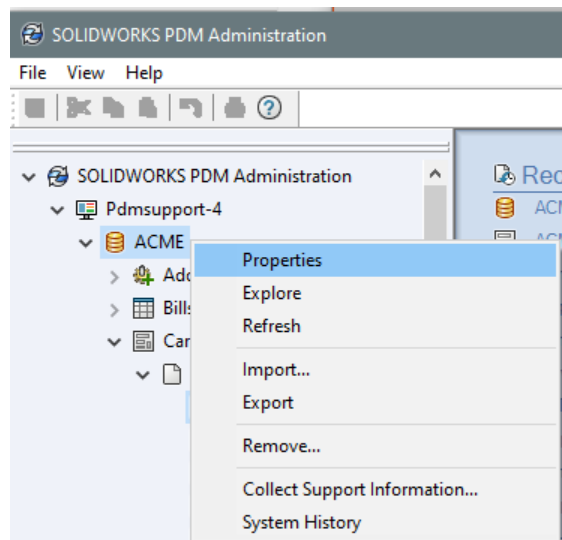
SOLIDWORKS PDM Administration

File View Help

SOLIDWORKS PDM Administration
Pdmsupport-4
ACME
Add
Bills
Car

Rec
ACM
ACM

Properties
Explore
Refresh
Import...
Export
Remove...
Collect Support Information...
System History